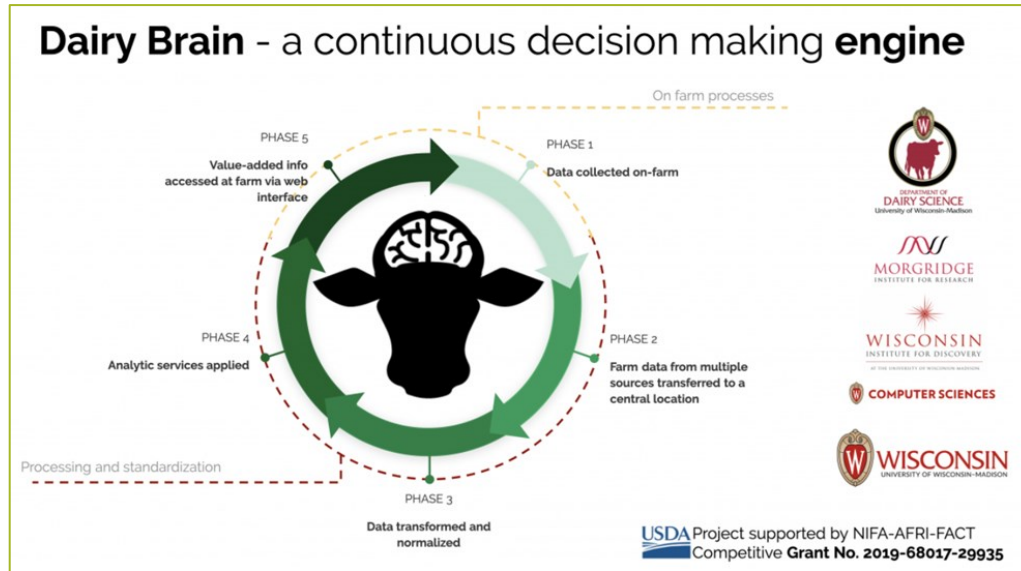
Dairy Brain - a continuous decision making engine

On farm processes

PHASE 5
Value-added info accessed at farm via web interface

PHASE 1
Data collected on-farm

PHASE 4
Analytic services applied

PHASE 2
Farm data from multiple sources transferred to a central location

Processing and standardization

PHASE 3
Data transformed and normalized

W
DEPARTMENT OF
DAIRY SCIENCE
University of Wisconsin-Madison

MORGRIDGE
INSTITUTE FOR RESEARCH

WISCONSIN
INSTITUTE FOR DISCOVERY
AT THE UNIVERSITY OF WISCONSIN-MADISON

COMPUTER SCIENCES

WISCONSIN
UNIVERSITY OF WISCONSIN-MADISON

USDA Project supported by NIFA-AFRI-FACT Competitive Grant No. 2019-68017-29935